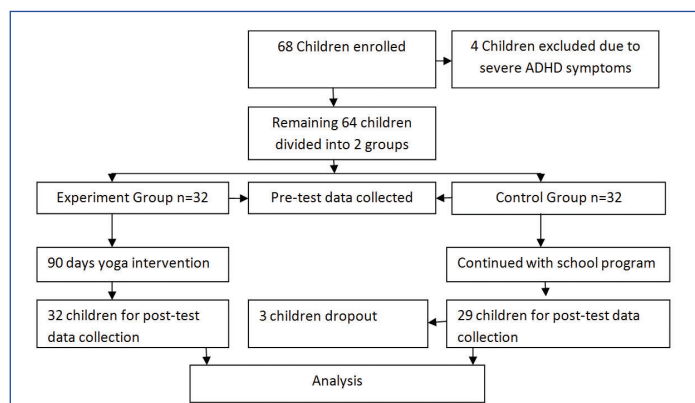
68 Children enrolled

4 Children excluded due to severe ADHD symptoms

Remaining 64 children divided into 2 groups

Experiment Group n=32

Pre-test data collected

Control Group n=32

90 days yoga intervention

Continued with school program

32 children for post-test data collection

3 children dropout

29 children for post-test data collection

Analysis